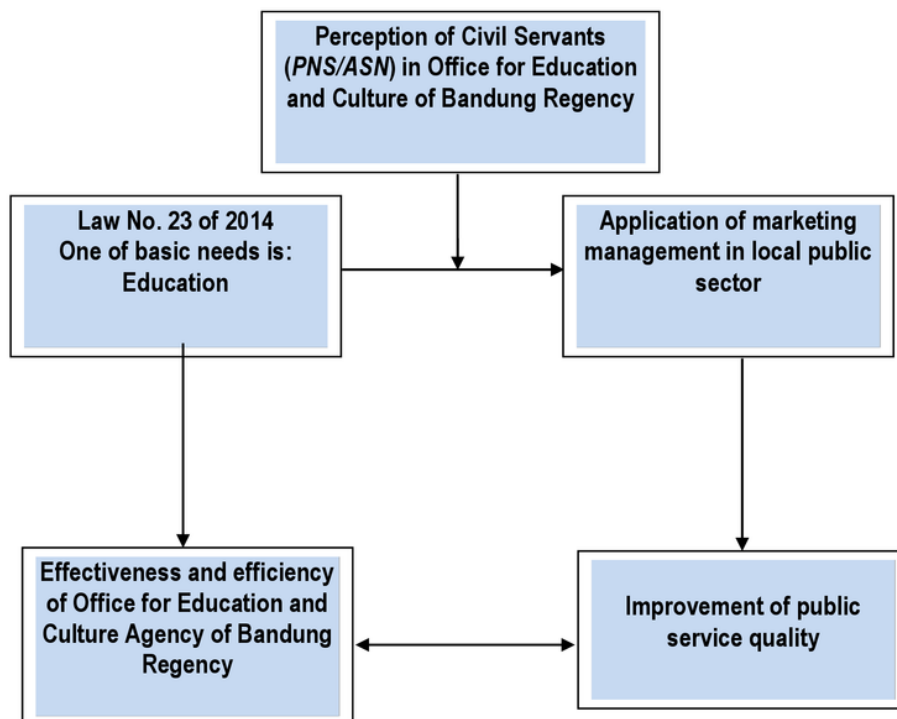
Perception of Civil Servants (PNS/ASN) in Office for Education and Culture of Bandung Regency

Law No. 23 of 2014
One of basic needs is:
Education

Application of marketing management in local public sector

Effectiveness and efficiency of Office for Education and Culture Agency of Bandung Regency

Improvement of public service quality